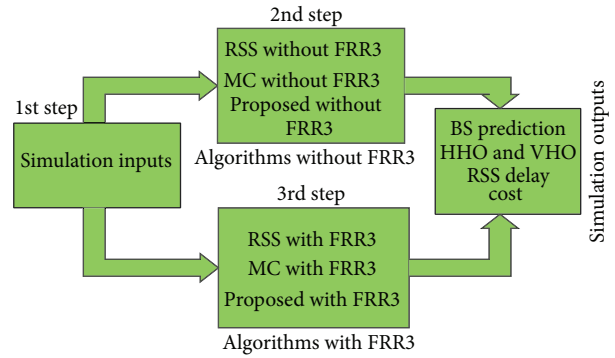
2nd step

RSS without FRR3
MC without FRR3
Proposed without FRR3

Algorithms without FRR3

1st step

Simulation inputs

BS prediction
HHO and VHO
RSS delay
cost

Simulation outputs

3rd step

RSS with FRR3
MC with FRR3
Proposed with FRR3

Algorithms with FRR3